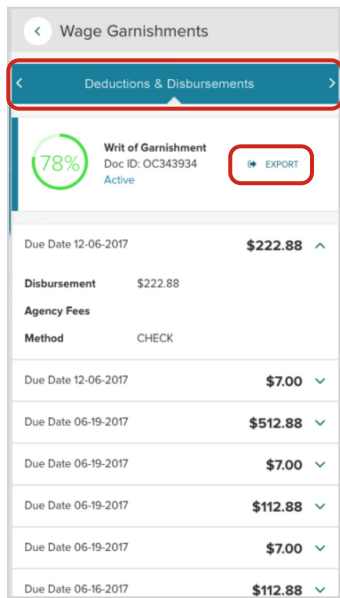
Wage Garnishments

Deductions & Disbursements

78%

Writ of Garnishment
Doc ID: OC343934
Active

EXPORT

Due Date 12-06-2017 $222.88

Disbursement $222.88
Agency Fees
Method CHECK

Due Date 12-06-2017 $7.00

Due Date 06-19-2017 $512.88

Due Date 06-19-2017 $7.00

Due Date 06-19-2017 $112.88

Due Date 06-19-2017 $7.00

Due Date 06-16-2017 $112.88